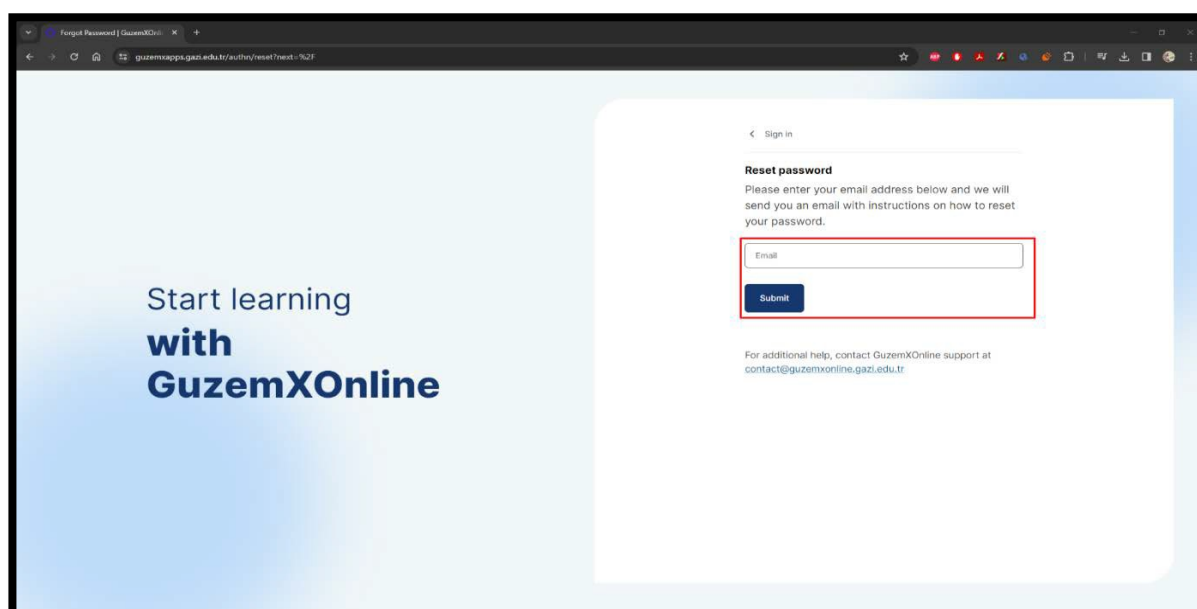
Forgot Password | GuzemXOnli

guzemxapps.gazi.edu.tr/authn/reset?next=%2F

Start learning
with
GuzemXOnline

< Sign in

Reset password

Please enter your email address below and we will send you an email with instructions on how to reset your password.

Email

Submit

For additional help, contact GuzemXOnline support at contact@guzemxonline.gazi.edu.tr